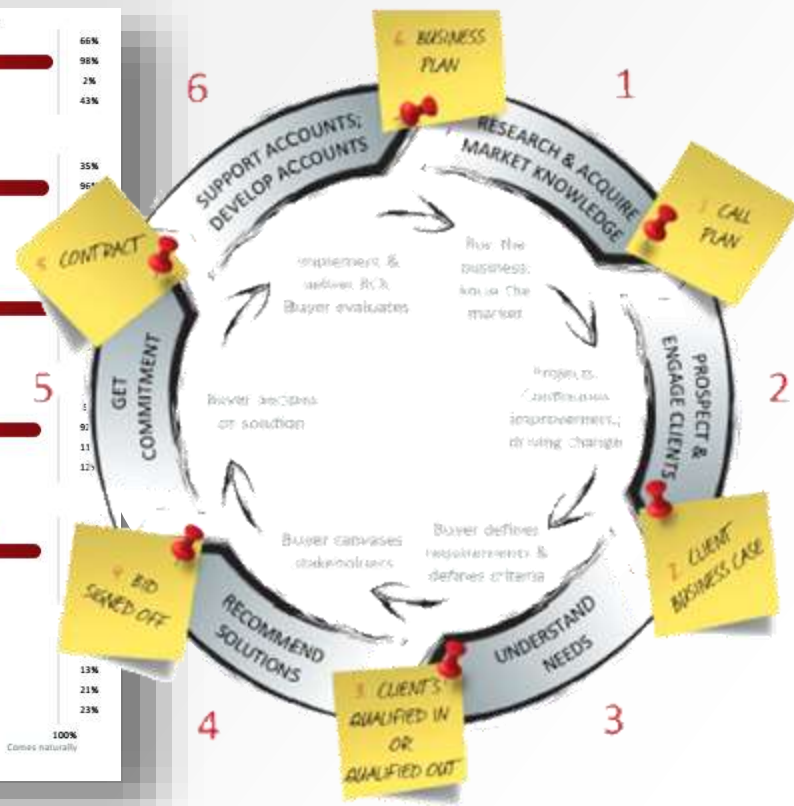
66%
98%
2%
43%

35%
96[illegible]

3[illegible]
9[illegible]
11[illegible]
12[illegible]

13%
21%
23%

100%
Comes naturally

6 BUSINESS PLAN

1 CALL PLAN

2 CLIENT BUSINESS CASE

3 CLIENTS QUALIFIED IN OR QUALIFIED OUT

4 BID SIGNED OFF

5 CONTRACT

6

1

2

3

4

5

RESEARCH & ACQUIRE MARKET KNOWLEDGE

PROSPECT & ENGAGE CLIENTS

UNDERSTAND NEEDS

RECOMMEND SOLUTIONS

GET COMMITMENT

SUPPORT ACCOUNTS; DEVELOP ACCOUNTS

Run the business; know the market

Projects, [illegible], improvements, driving change

Buyer defines requirements & defines criteria

Buyer canvases stakeholders

Buyer decides on solution

Implement & deliver ROI; Buyer evaluates